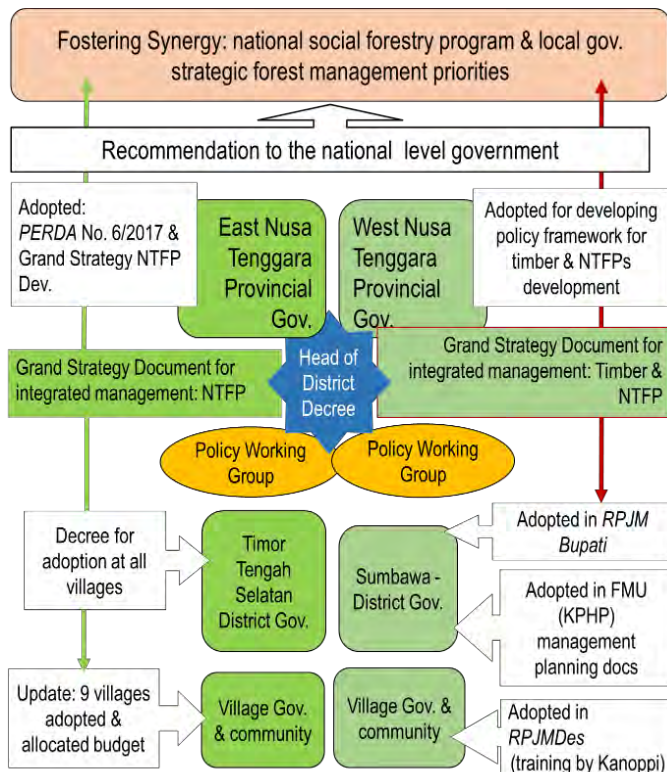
Fostering Synergy: national social forestry program & local gov. strategic forest management priorities

Recommendation to the national level government

Adopted: *PERDA* No. 6/2017 & Grand Strategy NTFP Dev.

East Nusa Tenggara Provincial Gov.

West Nusa Tenggara Provincial Gov.

Adopted for developing policy framework for timber & NTFPs development

Grand Strategy Document for integrated management: NTFP

Head of District Decree

Grand Strategy Document for integrated management: Timber & NTFP

Policy Working Group

Policy Working Group

Decree for adoption at all villages

Timor Tengah Selatan District Gov.

Sumbawa - District Gov.

Adopted in *RPJM Bupati*

Adopted in FMU (KPHP) management planning docs

Update: 9 villages adopted & allocated budget

Village Gov. & community

Village Gov. & community

Adopted in *RPJMDes* (training by Kanoppi)